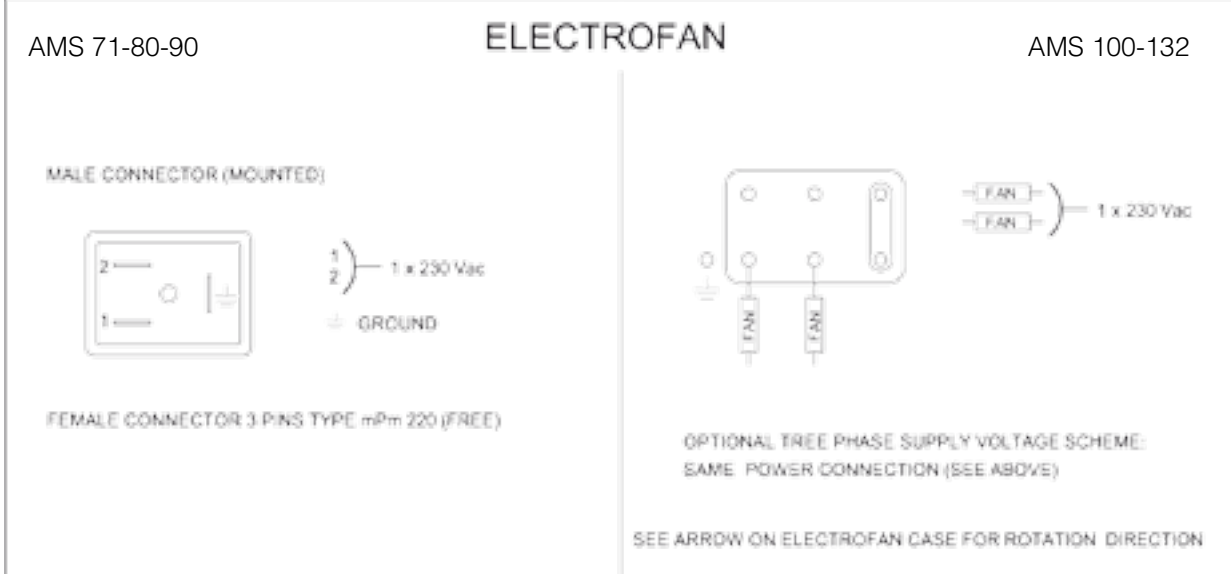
AMS 71-80-90

ELECTROFAN

AMS 100-132

MALE CONNECTOR (MOUNTED)

2

1

1
2
1 x 230 Vac

GROUND

FEMALE CONNECTOR 3 PINS TYPE mPm 220 (FREE)

FAN
FAN
1 x 230 Vac

FAN
FAN

OPTIONAL TREE PHASE SUPPLY VOLTAGE SCHEME:
SAME POWER CONNECTION (SEE ABOVE)

SEE ARROW ON ELECTROFAN CASE FOR ROTATION DIRECTION